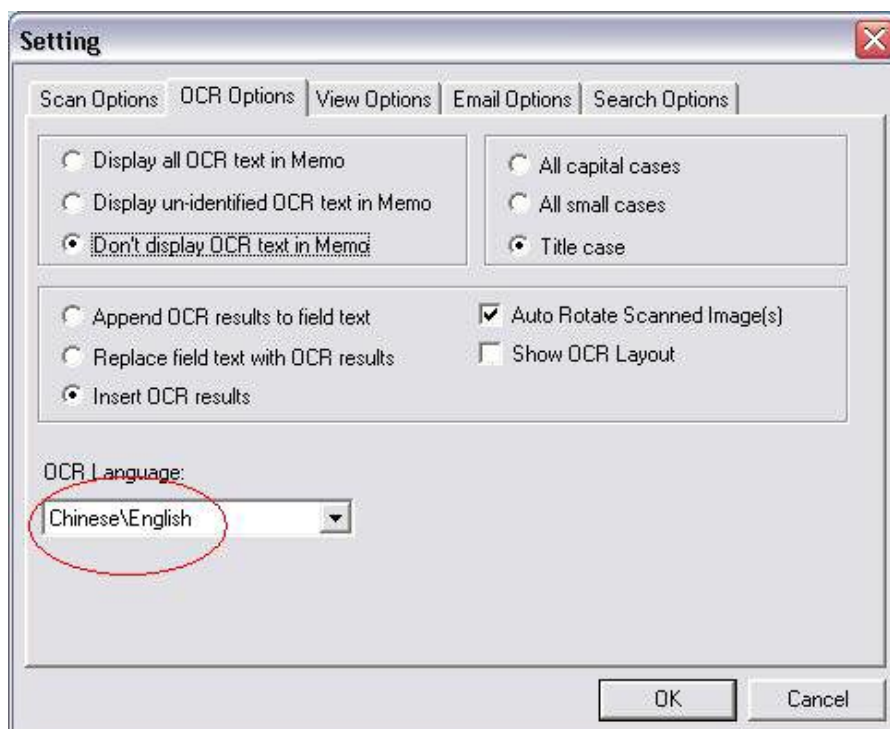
Setting

Scan Options | OCR Options | View Options | Email Options | Search Options

Display all OCR text in Memo
Display un-identified OCR text in Memo
Don't display OCR text in Memo

All capital cases
All small cases
Title case

Append OCR results to field text
Replace field text with OCR results
Insert OCR results

Auto Rotate Scanned Image(s)
Show OCR Layout

OCR Language:
Chinese\English

OK
Cancel